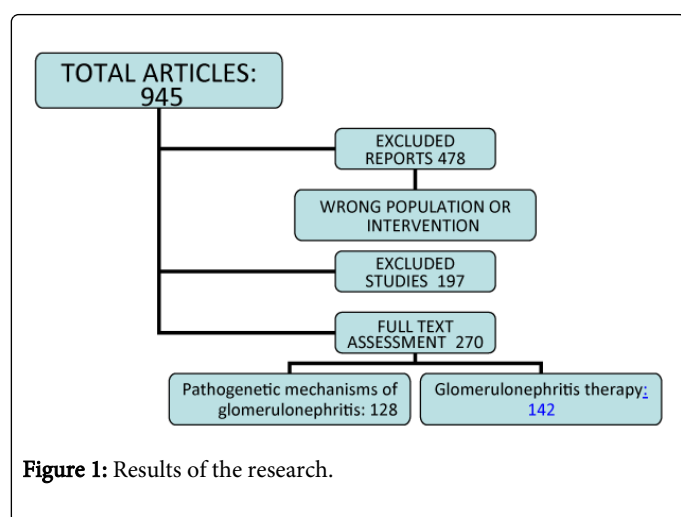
TOTAL ARTICLES: 945

EXCLUDED REPORTS 478

WRONG POPULATION OR INTERVENTION

EXCLUDED STUDIES 197

FULL TEXT ASSESSMENT 270

Pathogenetic mechanisms of glomerulonephritis: 128

Glomerulonephritis therapy: 142

Figure 1: Results of the research.